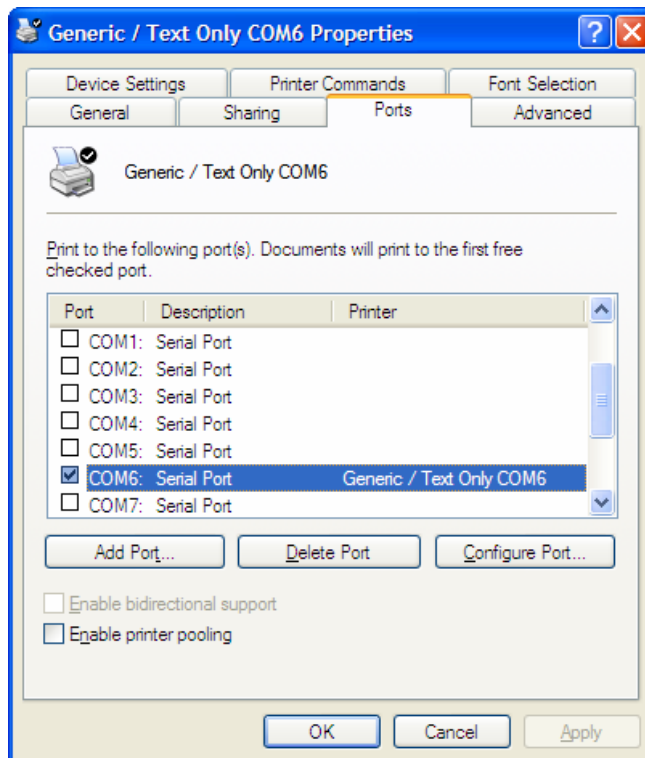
Generic / Text Only COM6 Properties

Device Settings | Printer Commands | Font Selection
General | Sharing | Ports | Advanced

Generic / Text Only COM6

Print to the following port(s). Documents will print to the first free checked port.

| Port | Description | Printer |
|---|---|---|
| COM1: | Serial Port | |
| COM2: | Serial Port | |
| COM3: | Serial Port | |
| COM4: | Serial Port | |
| COM5: | Serial Port | |
| COM6: | Serial Port | Generic / Text Only COM6 |
| COM7: | Serial Port | |

Add Port... | Delete Port | Configure Port...

Enable bidirectional support
Enable printer pooling

OK | Cancel | Apply